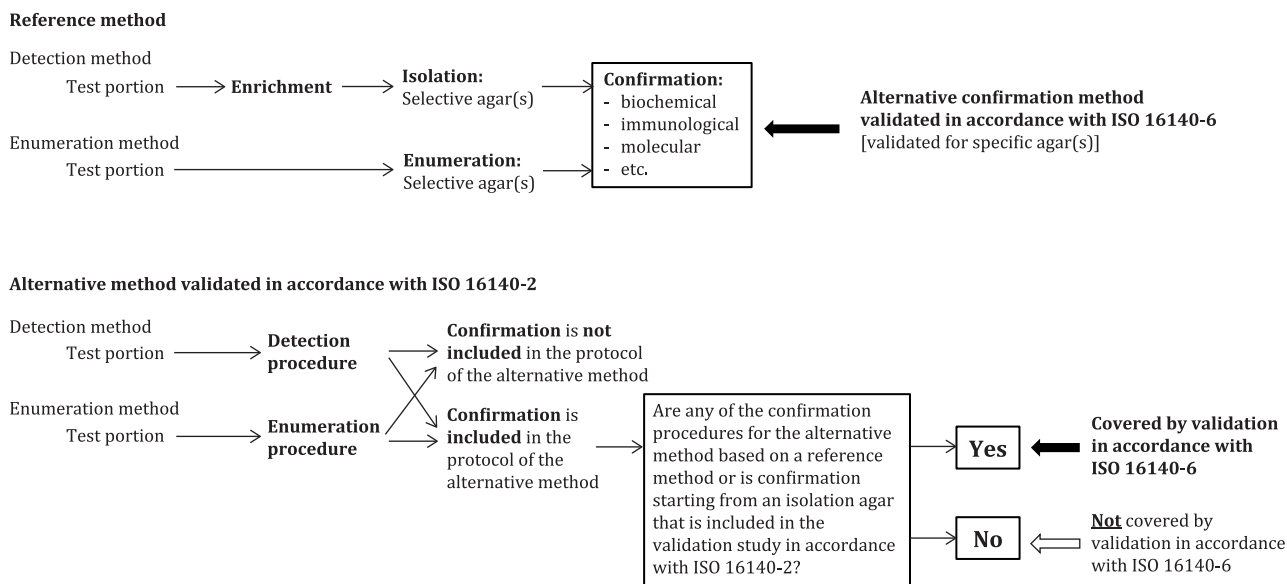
**Reference method**

Detection method

Test portion → **Enrichment** → **Isolation:** Selective agar(s)

Enumeration method

Test portion → **Enumeration:** Selective agar(s)

**Confirmation:**
- biochemical
- immunological
- molecular
- etc.

**Alternative confirmation method validated in accordance with ISO 16140-6**
[validated for specific agar(s)]

**Alternative method validated in accordance with ISO 16140-2**

Detection method

Test portion → **Detection procedure**

Enumeration method

Test portion → **Enumeration procedure**

**Confirmation** is **not included** in the protocol of the alternative method

**Confirmation** is **included** in the protocol of the alternative method

Are any of the confirmation procedures for the alternative method based on a reference method or is confirmation starting from an isolation agar that is included in the validation study in accordance with ISO 16140-2?

**Yes**

**Covered by validation in accordance with ISO 16140-6**

**No**

**Not** covered by validation in accordance with ISO 16140-6